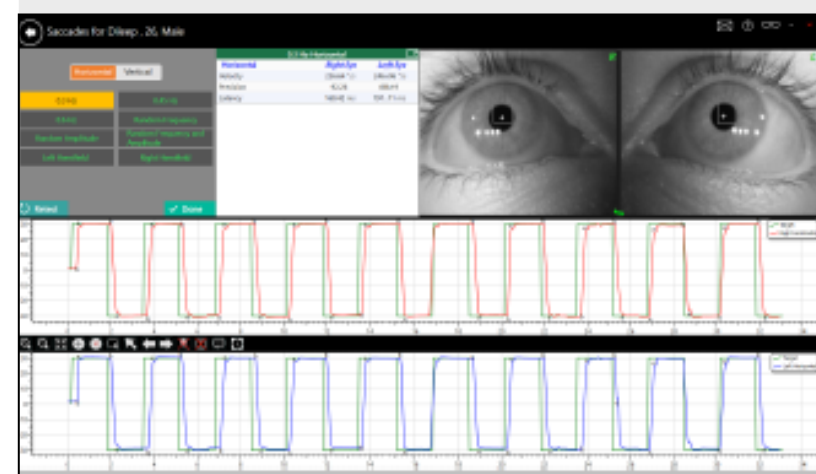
Saccades for Dileep , 26, Male

Horizontal Vertical

0.5 Hz

0.8 Hz

Random Frequency

Random Amplitude

Random Frequency and Amplitude

Left Handheld

Right Handheld

Retest

Done

0.5 Hz Horizontal

| Horizontal | Right Eye | Left Eye |
|---|---|---|
| Velocity | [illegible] | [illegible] |
| Precision | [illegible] | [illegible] |
| Latency | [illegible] | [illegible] |

Target

Right Horizontal

Target

Left Horizontal